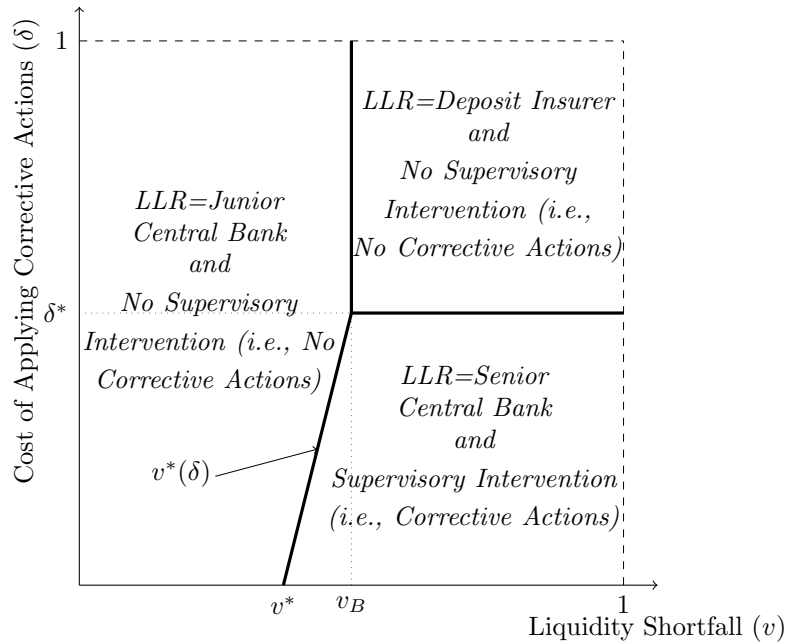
Cost of Applying Corrective Actions ($\delta$)

1

$\delta^*$

LLR=Deposit Insurer and No Supervisory Intervention (i.e., No Corrective Actions)

LLR=Junior Central Bank and No Supervisory Intervention (i.e., No Corrective Actions)

LLR=Senior Central Bank and Supervisory Intervention (i.e., Corrective Actions)

$v^*(\delta)$

$v^*$ $v_B$ 1

Liquidity Shortfall ($v$)